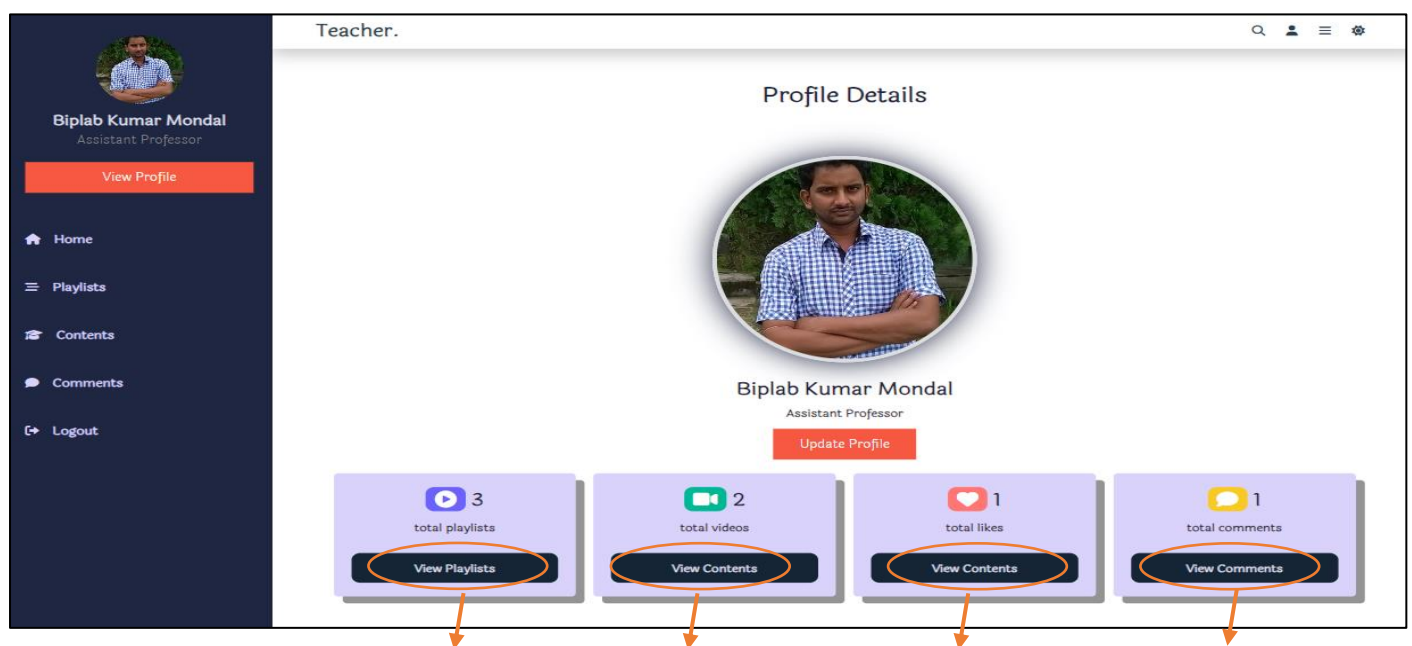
Teacher.

Biplab Kumar Mondal
Assistant Professor
View Profile

Home
Playlists
Contents
Comments
Logout

Profile Details

Biplab Kumar Mondal
Assistant Professor
Update Profile

3
total playlists
View Playlists

2
total videos
View Contents

1
total likes
View Contents

1
total comments
View Comments